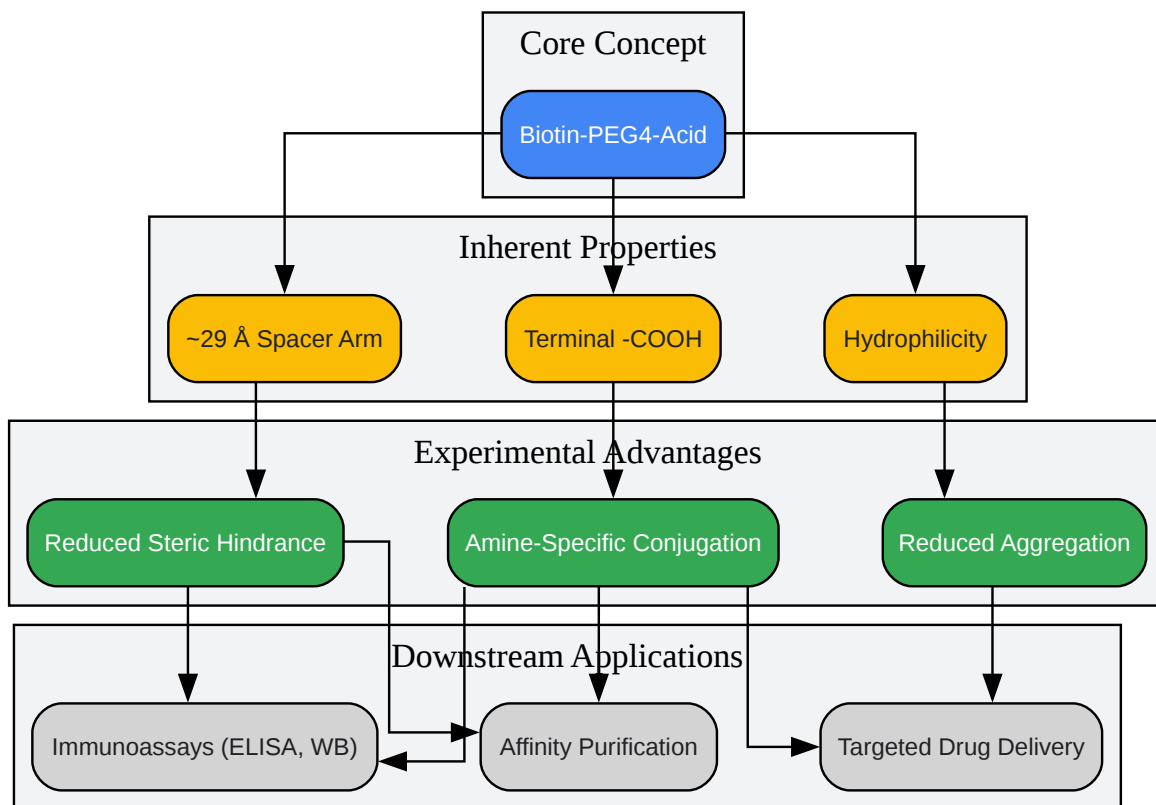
Core Concept

Biotin-PEG4-Acid

Inherent Properties

~29 Å Spacer Arm

Terminal -COOH

Hydrophilicity

Experimental Advantages

Reduced Steric Hindrance

Amine-Specific Conjugation

Reduced Aggregation

Downstream Applications

Immunoassays (ELISA, WB)

Affinity Purification

Targeted Drug Delivery